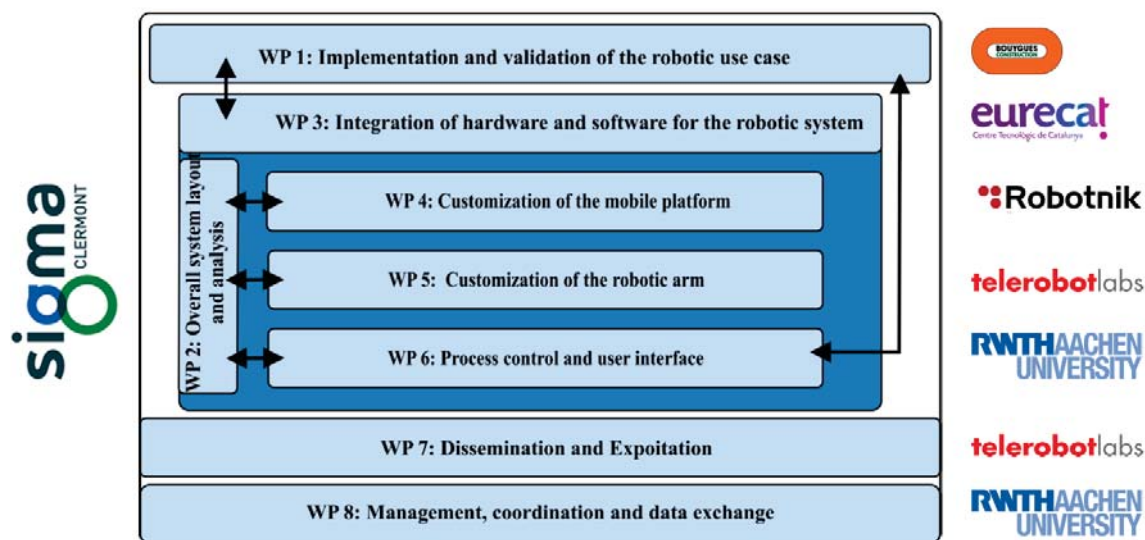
sigma CLERMONT

WP 1: Implementation and validation of the robotic use case

WP 3: Integration of hardware and software for the robotic system

WP 2: Overall system layout and analysis

WP 4: Customization of the mobile platform

WP 5: Customization of the robotic arm

WP 6: Process control and user interface

WP 7: Dissemination and Expoitation

WP 8: Management, coordination and data exchange

BOUYGUES CONSTRUCTION

eurecat
Centre Tecnològic de Catalunya

Robotnik

telerobotlabs

RWTHAACHEN UNIVERSITY

telerobotlabs

RWTHAACHEN UNIVERSITY